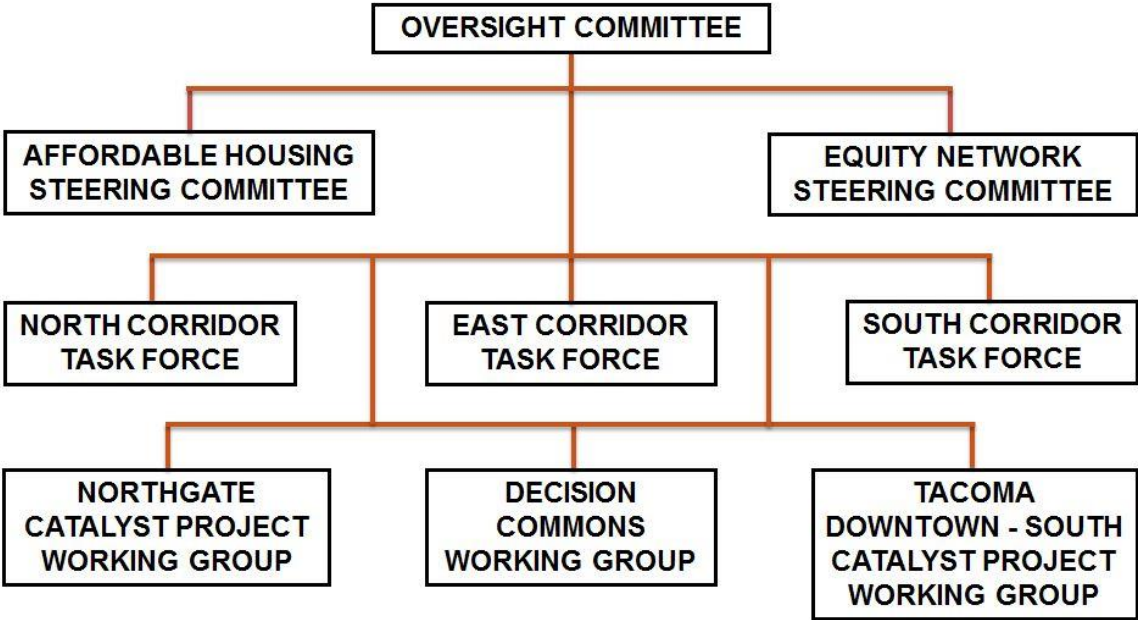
OVERSIGHT COMMITTEE

AFFORDABLE HOUSING STEERING COMMITTEE

EQUITY NETWORK STEERING COMMITTEE

NORTH CORRIDOR TASK FORCE

EAST CORRIDOR TASK FORCE

SOUTH CORRIDOR TASK FORCE

NORTHGATE CATALYST PROJECT WORKING GROUP

DECISION COMMONS WORKING GROUP

TACOMA DOWNTOWN - SOUTH CATALYST PROJECT WORKING GROUP